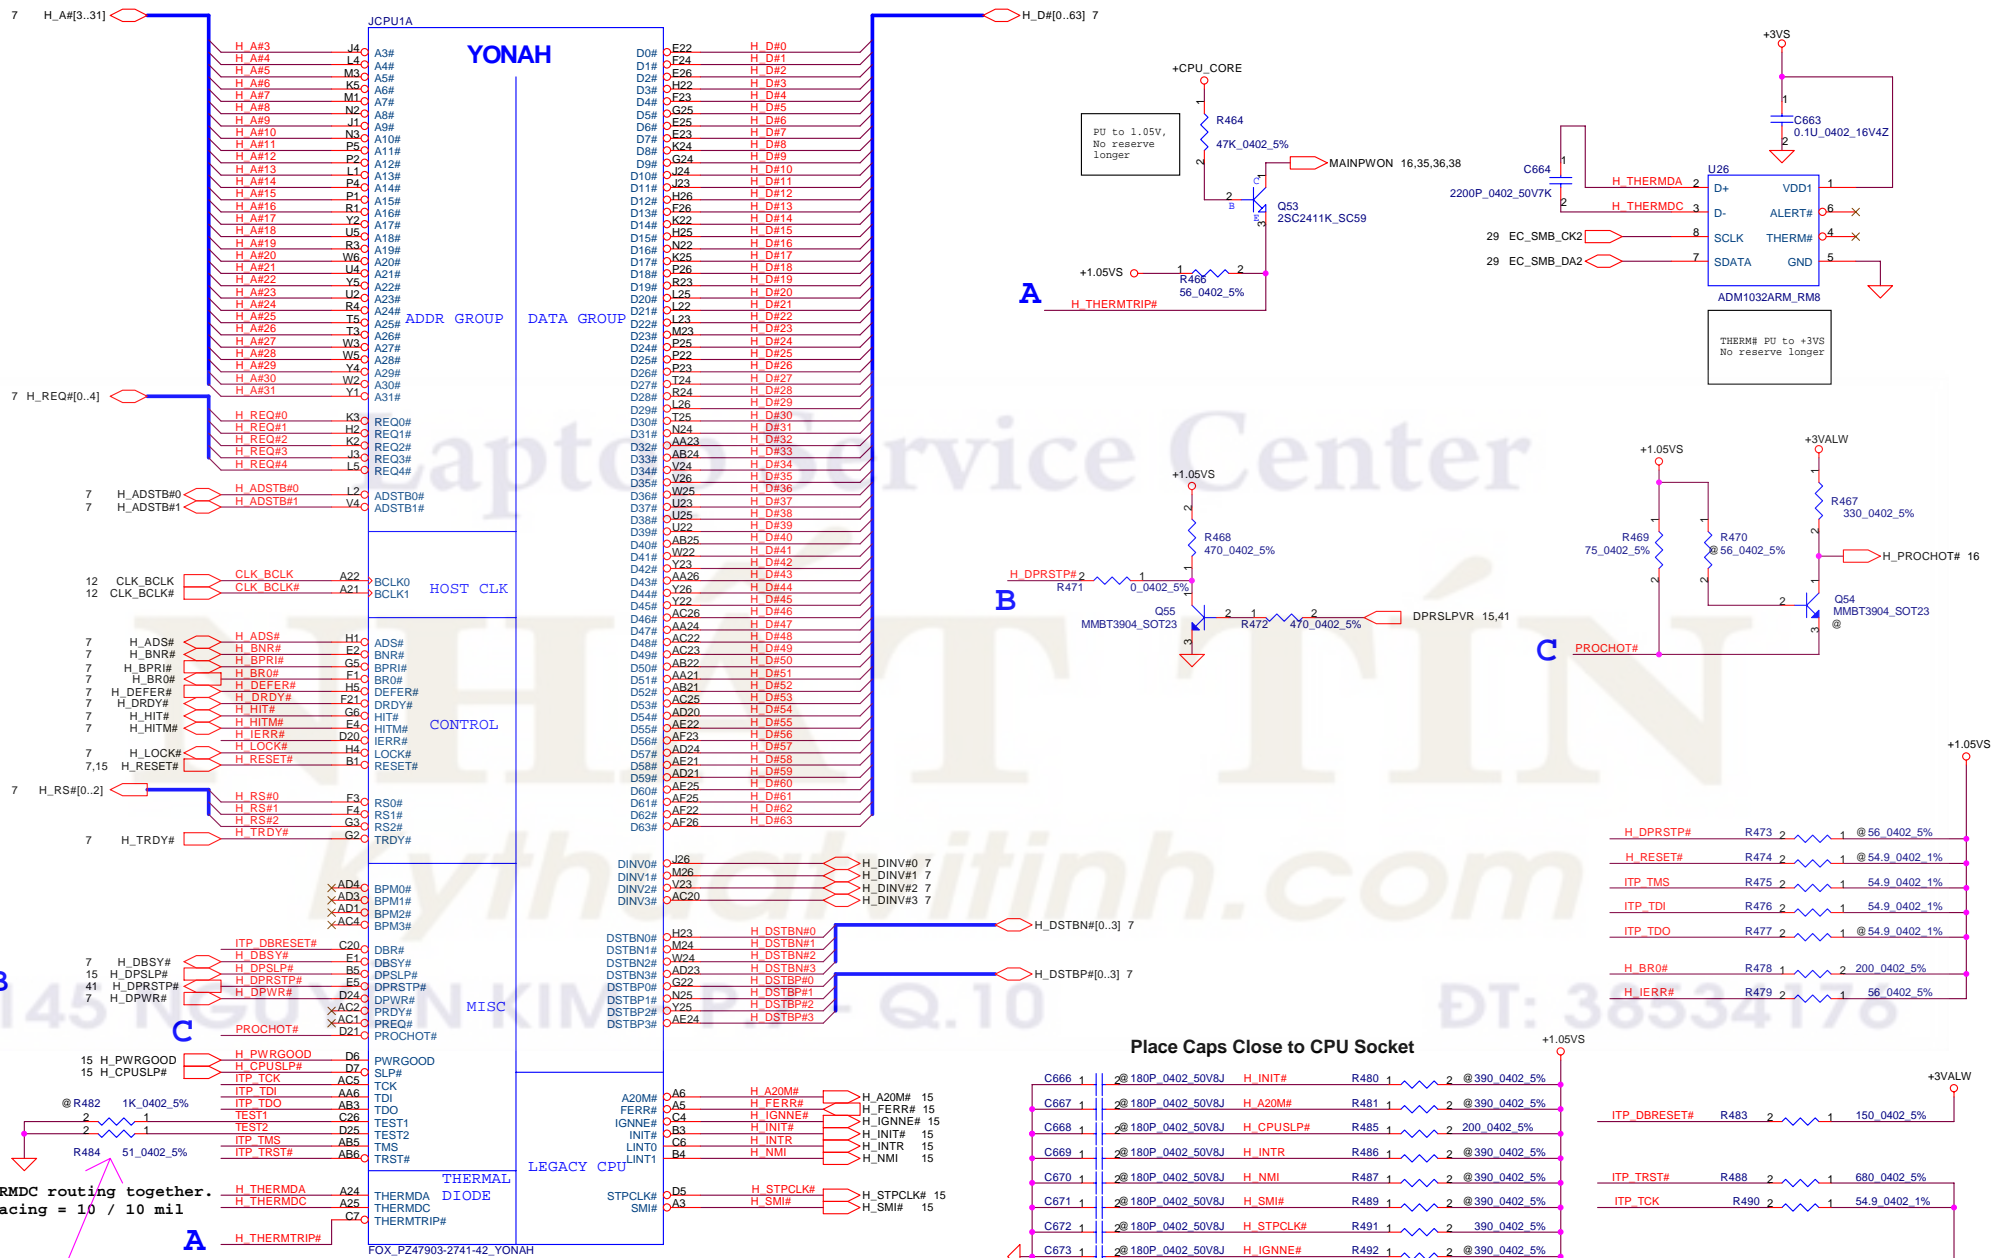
7 H_A#[3..31]

JCPU1A

YONAH

H_A#3 J4 A3#
H_A#4 L4 A4#
H_A#5 M3 A5#
H_A#6 K5 A6#
H_A#7 M1 A7#
H_A#8 N2 A8#
H_A#9 J1 A9#
H_A#10 N3 A10#
H_A#11 P5 A11#
H_A#12 P2 A12#
H_A#13 L1 A13#
H_A#14 P4 A14#
H_A#15 P1 A15#
H_A#16 R1 A16#
H_A#17 Y2 A17#
H_A#18 U5 A18#
H_A#19 R3 A19#
H_A#20 W6 A20#
H_A#21 U4 A21#
H_A#22 Y5 A22#
H_A#23 U2 A23#
H_A#24 R4 A24#
H_A#25 T5 A25#
H_A#26 T3 A26#
H_A#27 W3 A27#
H_A#28 W5 A28#
H_A#29 Y4 A29#
H_A#30 W2 A30#
H_A#31 Y1 A31#

ADDR GROUP

7 H_REQ#[0..4]
H_REQ#0 K3 REQ0#
H_REQ#1 H2 REQ1#
H_REQ#2 K2 REQ2#
H_REQ#3 J3 REQ3#
H_REQ#4 L5 REQ4#

7 H_ADSTB#0 H_ADSTB#0 L2 ADSTB0#
7 H_ADSTB#1 H_ADSTB#1 V4 ADSTB1#

12 CLK_BCLK CLK_BCLK A22 BCLK0
12 CLK_BCLK# CLK_BCLK# A21 BCLK1
HOST CLK

7 H_ADS# H_ADS# H1 ADS#
7 H_BNR# H_BNR# E2 BNR#
7 H_BPRI# H_BPRI# G5 BPRI#
7 H_BR0# H_BR0# F1 BR0#
7 H_DEFER# H_DEFER# H5 DEFER#
7 H_DRDY# H_DRDY# F21 DRDY#
7 H_HIT# H_HIT# G6 HIT#
7 H_HITM# H_HITM# E4 HITM#
H_IERR# D20 IERR#
7 H_LOCK# H_LOCK# H4 LOCK#
7,15 H_RESET# H_RESET# B1 RESET#
CONTROL

7 H_RS#[0..2]
H_RS#0 F3 RS0#
H_RS#1 F4 RS1#
H_RS#2 G3 RS2#
7 H_TRDY# H_TRDY# G2 TRDY#

AD4 BPM0#
AD3 BPM1#
AD1 BPM2#
AC4 BPM3#

ITP_DBRESET# C20 DBR#
7 H_DBSY# H_DBSY# E1 DBSY#
15 H_DPSLP# H_DPSLP# B5 DPSLP#
41 H_DPRSTP# H_DPRSTP# E5 DPRSTP#
7 H_DPWR# H_DPWR# D24 DPWR#
AC2 PRDY#
AC1 PREQ#
C PROCHOT# D21 PROCHOT#
MISC

15 H_PWRGOOD H_PWRGOOD D6 PWRGOOD
15 H_CPUSLP# H_CPUSLP# D7 SLP#
ITP_TCK AC5 TCK
ITP_TDI AA6 TDI
ITP_TDO AB3 TDO
TEST1 C26 TEST1
TEST2 D25 TEST2
ITP_TMS AB5 TMS
ITP_TRST# AB6 TRST#

@R482 1K_0402_5%
R484 51_0402_5%

RMDC routing together.
acing = 10 / 10 mil

H_THERMDA A24 THERMDA
H_THERMDC A25 THERMDC
A H_THERMTRIP# C7 THERMTRIP#
THERMAL DIODE

FOX_PZ47903-2741-42_YONAH

DATA GROUP

D0# E22 H_D#0
D1# F24 H_D#1
D2# E26 H_D#2
D3# H22 H_D#3
D4# F23 H_D#4
D5# G25 H_D#5
D6# E25 H_D#6
D7# E23 H_D#7
D8# K24 H_D#8
D9# G24 H_D#9
D10# J24 H_D#10
D11# J23 H_D#11
D12# H26 H_D#12
D13# F26 H_D#13
D14# K22 H_D#14
D15# H25 H_D#15
D16# N22 H_D#16
D17# K25 H_D#17
D18# P26 H_D#18
D19# R23 H_D#19
D20# L25 H_D#20
D21# L22 H_D#21
D22# L23 H_D#22
D23# M23 H_D#23
D24# P25 H_D#24
D25# P22 H_D#25
D26# P23 H_D#26
D27# T24 H_D#27
D28# R24 H_D#28
D29# L26 H_D#29
D30# T25 H_D#30
D31# N24 H_D#31
D32# AA23 H_D#32
D33# AB24 H_D#33
D34# V24 H_D#34
D35# V26 H_D#35
D36# W25 H_D#36
D37# U23 H_D#37
D38# U25 H_D#38
D39# U22 H_D#39
D40# AB25 H_D#40
D41# W22 H_D#41
D42# Y23 H_D#42
D43# AA26 H_D#43
D44# Y26 H_D#44
D45# Y22 H_D#45
D46# AC26 H_D#46
D47# AA24 H_D#47
D48# AC22 H_D#48
D49# AC23 H_D#49
D50# AB22 H_D#50
D51# AA21 H_D#51
D52# AB21 H_D#52
D53# AC25 H_D#53
D54# AD20 H_D#54
D55# AE22 H_D#55
D56# AF23 H_D#56
D57# AD24 H_D#57
D58# AE21 H_D#58
D59# AD21 H_D#59
D60# AE25 H_D#60
D61# AF25 H_D#61
D62# AF22 H_D#62
D63# AF26 H_D#63

H_D#[0..63] 7

DINV0# J26 H_DINV#0 7
DINV1# M26 H_DINV#1 7
DINV2# V23 H_DINV#2 7
DINV3# AC20 H_DINV#3 7

DSTBN0# H23 H_DSTBN#0
DSTBN1# M24 H_DSTBN#1
DSTBN2# W24 H_DSTBN#2
DSTBN3# AD23 H_DSTBN#3
DSTBP0# G22 H_DSTBP#0
DSTBP1# N25 H_DSTBP#1
DSTBP2# Y25 H_DSTBP#2
DSTBP3# AE24 H_DSTBP#3
H_DSTBN#[0..3] 7
H_DSTBP#[0..3] 7

A20M# A6 H_A20M# H_A20M# 15
FERR# A5 H_FERR# H_FERR# 15
IGNNE# C4 H_IGNNE# H_IGNNE# 15
INIT# B3 H_INIT# H_INIT# 15
LINT0 C6 H_INTR H_INTR 15
LINT1 B4 H_NMI H_NMI 15
LEGACY CPU
STPCLK# D5 H_STPCLK# H_STPCLK# 15
SMI# A3 H_SMI# H_SMI# 15

+CPU_CORE
PU to 1.05V, No reserve longer
R464 47K_0402_5%
MAINPWON 16,35,36,38
Q53 2SC2411K_SC59
+1.05VS R466 56_0402_5%
A H_THERMTRIP#

+3VS
C663 0.1U_0402_16V4Z
C664 2200P_0402_50V7K
H_THERMDA 2 D+ VDD1 1
H_THERMDC 3 D- ALERT# 6
29 EC_SMB_CK2 8 SCLK THERM# 4
29 EC_SMB_DA2 7 SDATA GND 5
U26
ADM1032ARM_RM8
THERM# PU to +3VS No reserve longer

+1.05VS
R468 470_0402_5%
B H_DPRSTP# R471 0_0402_5%
Q55 MMBT3904_SOT23
R472 470_0402_5%
DPRSLPVR 15,41

+1.05VS +3VALW
R469 75_0402_5%
R470 @56_0402_5%
R467 330_0402_5%
H_PROCHOT# 16
Q54 MMBT3904_SOT23 @
C PROCHOT#

+1.05VS
H_DPRSTP# R473 @56_0402_5%
H_RESET# R474 @54.9_0402_1%
ITP_TMS R475 54.9_0402_1%
ITP_TDI R476 54.9_0402_1%
ITP_TDO R477 @54.9_0402_1%
H_BR0# R478 200_0402_5%
H_IERR# R479 56_0402_5%

Place Caps Close to CPU Socket
+1.05VS
C666 @180P_0402_50V8J H_INIT# R480 @390_0402_5%
C667 @180P_0402_50V8J H_A20M# R481 @390_0402_5%
C668 @180P_0402_50V8J H_CPUSLP# R485 200_0402_5%
C669 @180P_0402_50V8J H_INTR R486 @390_0402_5%
C670 @180P_0402_50V8J H_NMI R487 @390_0402_5%
C671 @180P_0402_50V8J H_SMI# R489 @390_0402_5%
C672 @180P_0402_50V8J H_STPCLK# R491 390_0402_5%
C673 @180P_0402_50V8J H_IGNNE# R492 @390_0402_5%

+3VALW
ITP_DBRESET# R483 150_0402_5%
ITP_TRST# R488 680_0402_5%
ITP_TCK R490 54.9_0402_1%

Laptop Service Center
NHẤT TÍN
kythuatvitinh.com
145 NGUYỄN KIM P.7 - Q.10 ĐT: 38534178